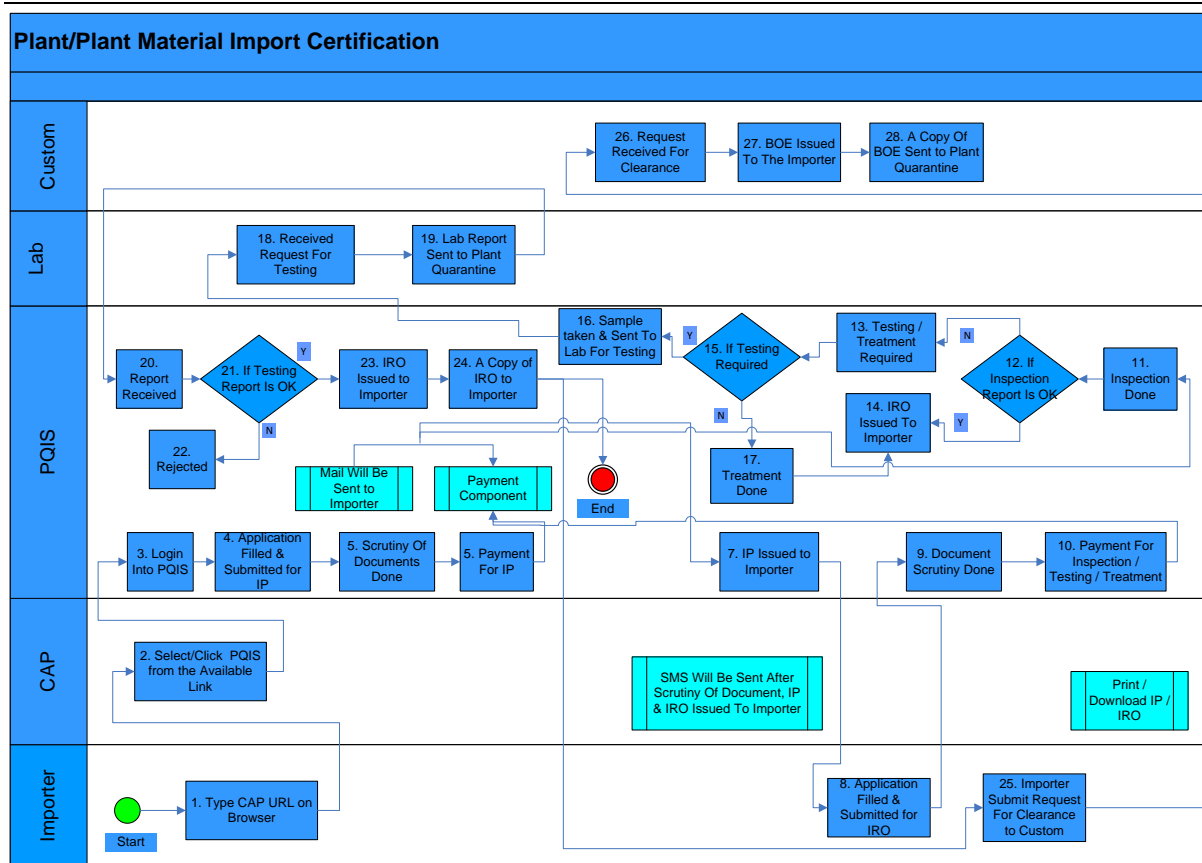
Plant/Plant Material Import Certification

Custom

26. Request Received For Clearance

27. BOE Issued To The Importer

28. A Copy Of BOE Sent to Plant Quarantine

Lab

18. Received Request For Testing

19. Lab Report Sent to Plant Quarantine

PQIS

16. Sample taken & Sent To Lab For Testing

13. Testing / Treatment Required

20. Report Received

21. If Testing Report Is OK

Y

23. IRO Issued to Importer

24. A Copy of IRO to Importer

Y

15. If Testing Required

N

12. If Inspection Report Is OK

11. Inspection Done

N

22. Rejected

N

14. IRO Issued To Importer

Y

Mail Will Be Sent to Importer

Payment Component

End

17. Treatment Done

3. Login Into PQIS

4. Application Filled & Submitted for IP

5. Scrutiny Of Documents Done

5. Payment For IP

7. IP Issued to Importer

9. Document Scrutiny Done

10. Payment For Inspection / Testing / Treatment

CAP

2. Select/Click PQIS from the Available Link

SMS Will Be Sent After Scrutiny Of Document, IP & IRO Issued To Importer

Print / Download IP / IRO

Importer

Start

1. Type CAP URL on Browser

8. Application Filled & Submitted for IRO

25. Importer Submit Request For Clearance to Custom